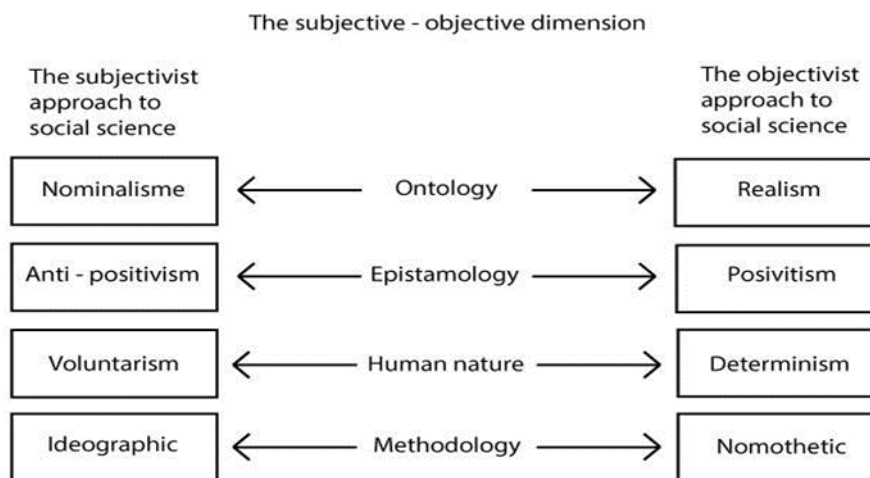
The subjective - objective dimension

The subjectivist approach to social science

The objectivist approach to social science

| | | |
|---|---|---|
| Nominalisme | Ontology | Realism |
| Anti - positivism | Epistamology | Posivitism |
| Voluntarism | Human nature | Determinism |
| Ideographic | Methodology | Nomothetic |